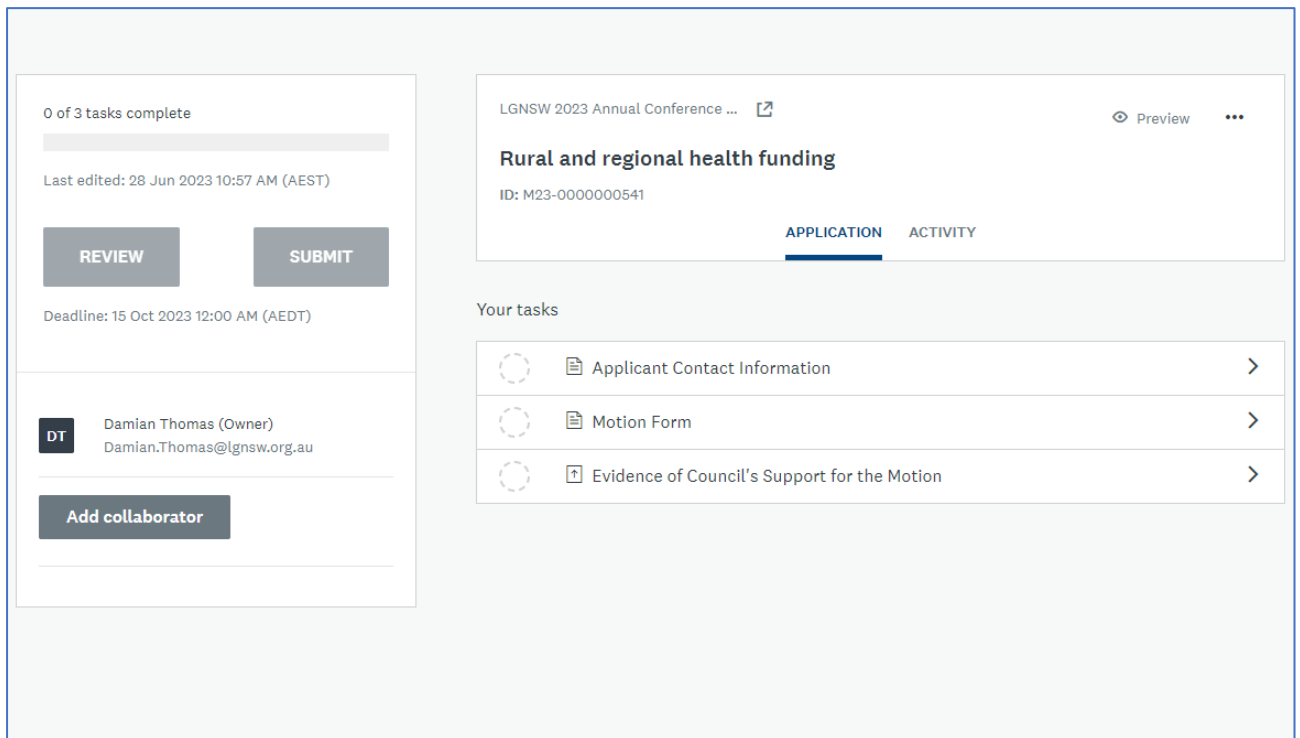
0 of 3 tasks complete

Last edited: 28 Jun 2023 10:57 AM (AEST)

REVIEW

SUBMIT

Deadline: 15 Oct 2023 12:00 AM (AEDT)

DT

Damian Thomas (Owner)
Damian.Thomas@lgnsw.org.au

Add collaborator

LGNSW 2023 Annual Conference ...

Preview

•••

Rural and regional health funding

ID: M23-0000000541

APPLICATION

ACTIVITY

Your tasks

Applicant Contact Information

Motion Form

Evidence of Council's Support for the Motion